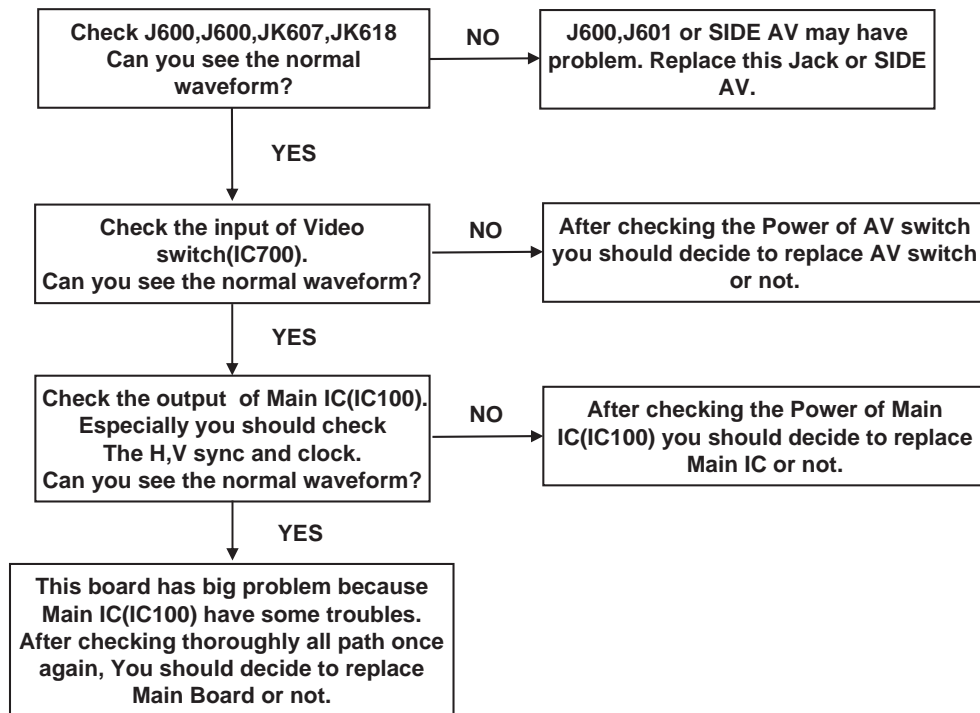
Check J600,J600,JK607,JK618
Can you see the normal waveform?

NO

J600,J601 or SIDE AV may have problem. Replace this Jack or SIDE AV.

YES

Check the input of Video switch(IC700).
Can you see the normal waveform?

NO

After checking the Power of AV switch you should decide to replace AV switch or not.

YES

Check the output of Main IC(IC100).
Especially you should check
The H,V sync and clock.
Can you see the normal waveform?

NO

After checking the Power of Main IC(IC100) you should decide to replace Main IC or not.

YES

This board has big problem because Main IC(IC100) have some troubles.
After checking thoroughly all path once again, You should decide to replace Main Board or not.